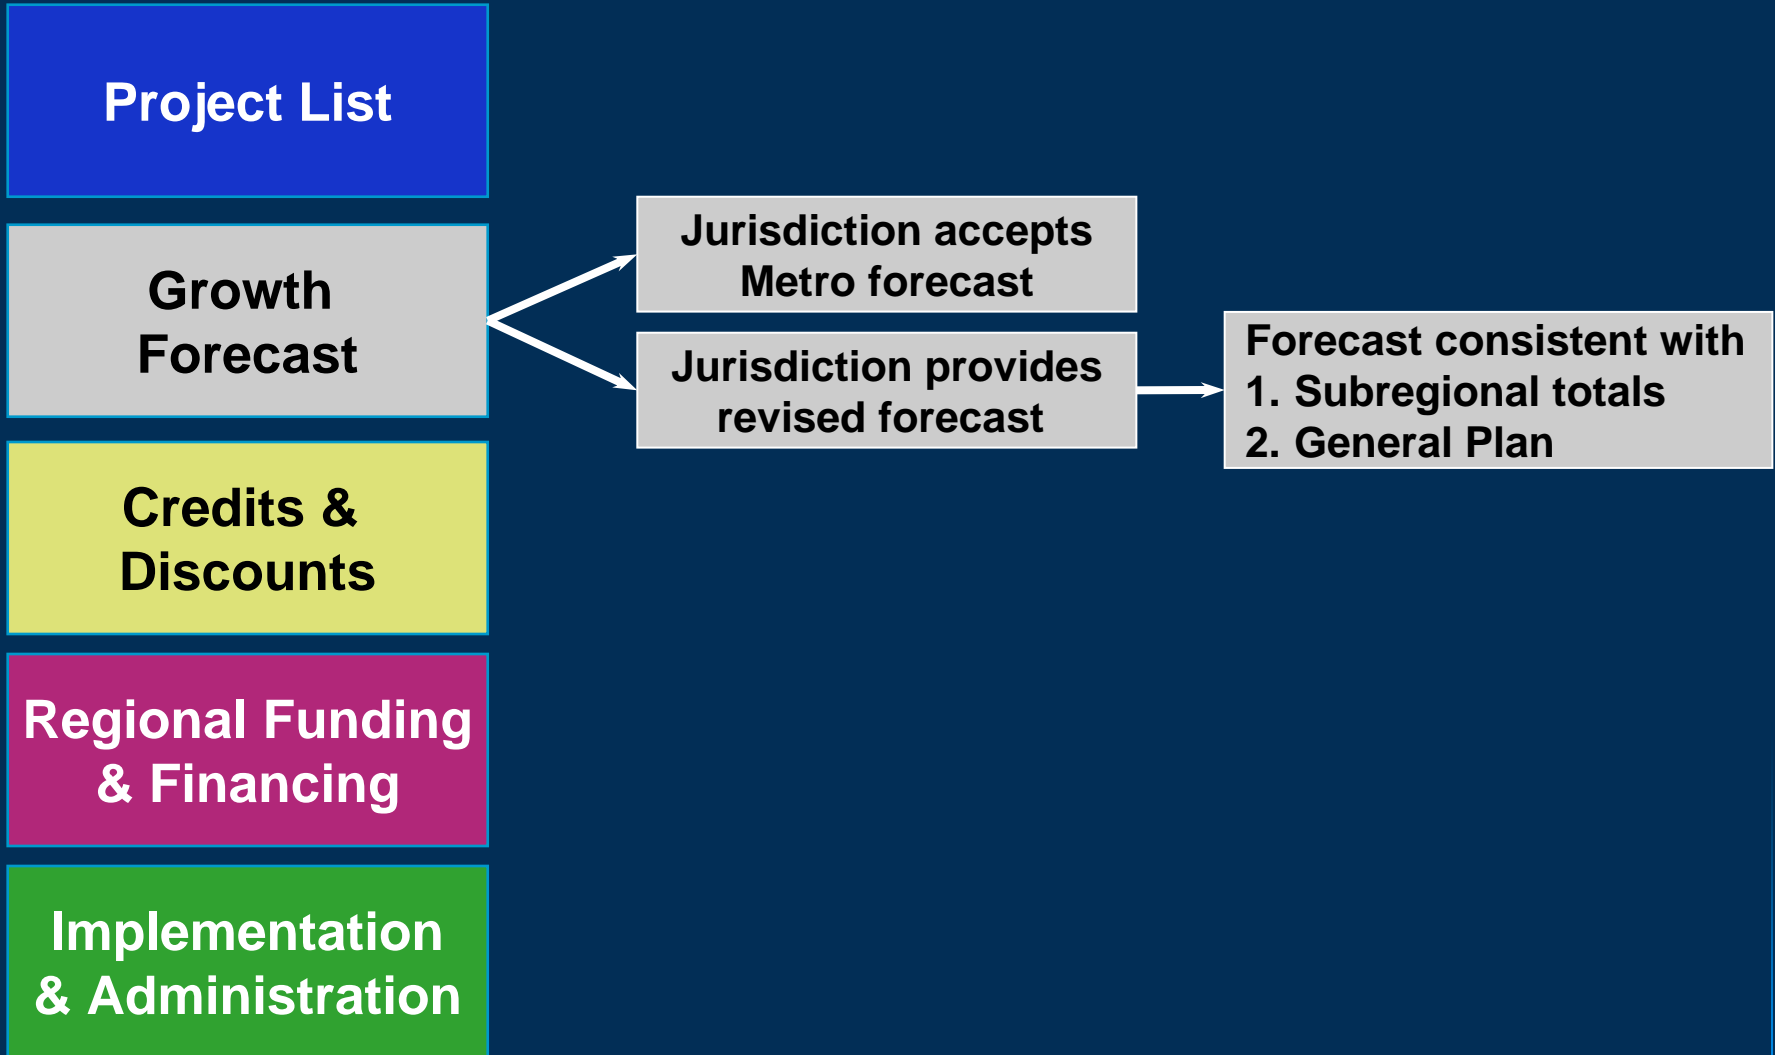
Project List

Growth Forecast

Credits & Discounts

Regional Funding & Financing

Implementation & Administration

Jurisdiction accepts Metro forecast

Jurisdiction provides revised forecast

Forecast consistent with
1. Subregional totals
2. General Plan